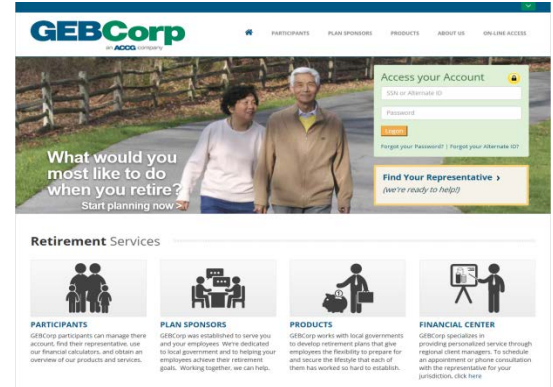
GEBCorp
an ACCG company

PARTICIPANTS PLAN SPONSORS PRODUCTS ABOUT US ON-LINE ACCESS

Access your Account
SSN or Alternate ID
Password
Login
Forgot your Password? | Forgot your Alternate ID?

What would you most like to do when you retire?
Start planning now >

Find Your Representative >
(we're ready to help!)

Retirement Services

PARTICIPANTS
GEBCorp participants can manage there account, find their representative, use our financial calculators, and obtain an overview of our products and services.

PLAN SPONSORS
GEBCorp was established to serve you and your employees. We're dedicated to local government and to helping your employees achieve their retirement goals. Working together, we can help.

PRODUCTS
GEBCorp works with local governments to develop retirement plans that give employees the flexibility to prepare for and secure the lifestyle that each of them has worked so hard to establish.

FINANCIAL CENTER
GEBCorp specializes in providing personalized service through regional client managers. To schedule an appointment or phone consultation with the representative for your jurisdiction, click here